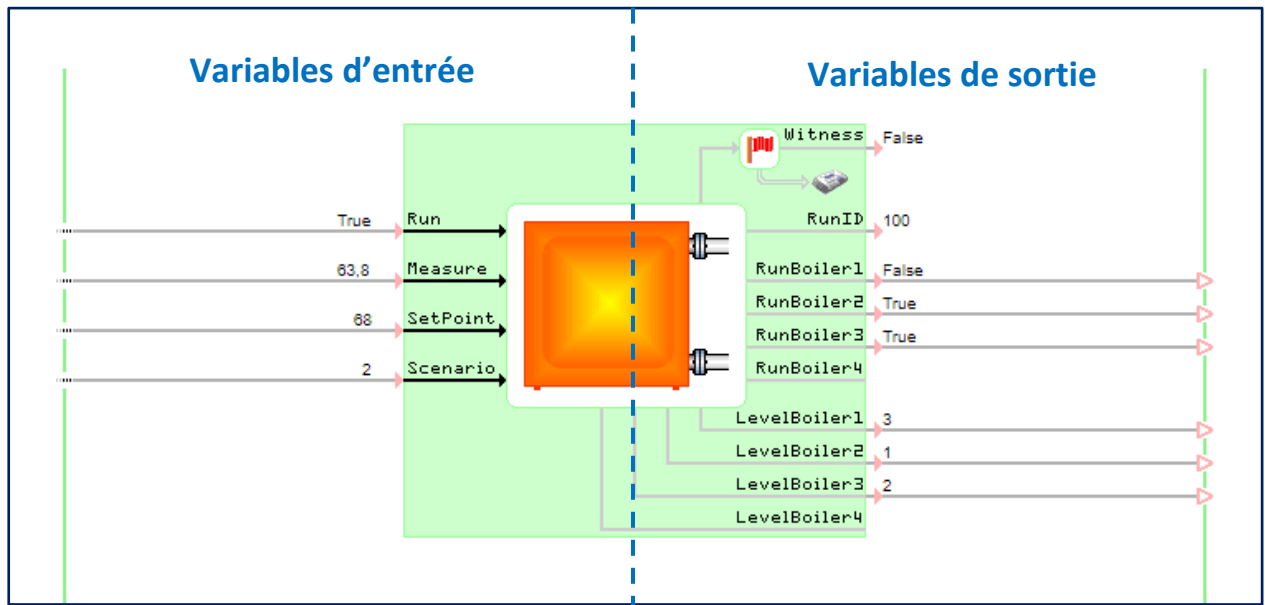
Variables d’entrée

Variables de sortie

True
Run
63,8
Measure
68
SetPoint
2
Scenario

Witness
False
RunID
100
RunBoiler1
False
RunBoiler2
True
RunBoiler3
True
RunBoiler4
LevelBoiler1
3
LevelBoiler2
1
LevelBoiler3
2
LevelBoiler4